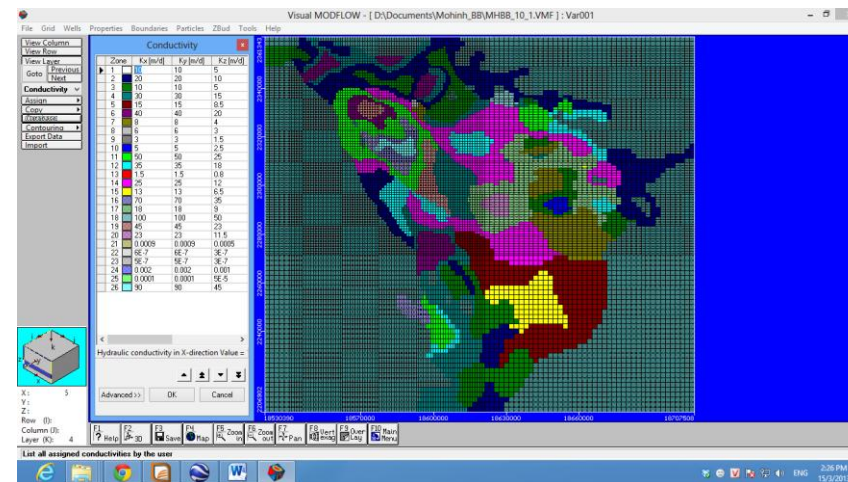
Visual MODFLOW - [ D:\Documents\Mohinh_BB\MHBB_10_1.VMF ] : Var001

File Grid Wells Properties Boundaries Particles ZBud Tools Help

View Column
View Row
View Layer
Goto Previous Next
Conductivity
Assign
Copy
Database
Contouring
Export Data
Import

Conductivity

| Zone | Kx [m/d] | Ky [m/d] | Kz [m/d] |
|---|---|---|---|
| 1 | 10 | 10 | 5 |
| 2 | 20 | 20 | 10 |
| 3 | 10 | 10 | 5 |
| 4 | 30 | 30 | 15 |
| 5 | 15 | 15 | 8.5 |
| 6 | 40 | 40 | 20 |
| 7 | 8 | 8 | 4 |
| 8 | 6 | 6 | 3 |
| 9 | 3 | 3 | 1.5 |
| 10 | 5 | 5 | 2.5 |
| 11 | 50 | 50 | 25 |
| 12 | 35 | 35 | 18 |
| 13 | 1.5 | 1.5 | 0.8 |
| 14 | 25 | 25 | 12 |
| 15 | 13 | 13 | 6.5 |
| 16 | 70 | 70 | 35 |
| 17 | 18 | 18 | 9 |
| 18 | 100 | 100 | 50 |
| 19 | 45 | 45 | 23 |
| 20 | 23 | 23 | 11.5 |
| 21 | 0.0009 | 0.0009 | 0.0005 |
| 22 | 6E-7 | 6E-7 | 3E-7 |
| 23 | 5E-7 | 5E-7 | 3E-7 |
| 24 | 0.002 | 0.002 | 0.001 |
| 25 | 0.0001 | 0.0001 | 5E-5 |
| 26 | 90 | 90 | 45 |

Hydraulic conductivity in X-direction Value =

Advanced>> OK Cancel

X: 5
Y:
Z:
Row (I):
Column (J):
Layer (K): 4

F1 Help F2 3D F3 Save F4 Map F5 Zoom In F6 Zoom out F7 Pan F8 Vert exag F9 Over Lay F10 Main Menu

List all assigned conductivities by the user

1850000 1857000 1860000 1863000 1866000 1870000
2306000 2304000 2302000 2300000 2298000 2296000 2294000 2292000

ENG 2:26 PM 15/3/201